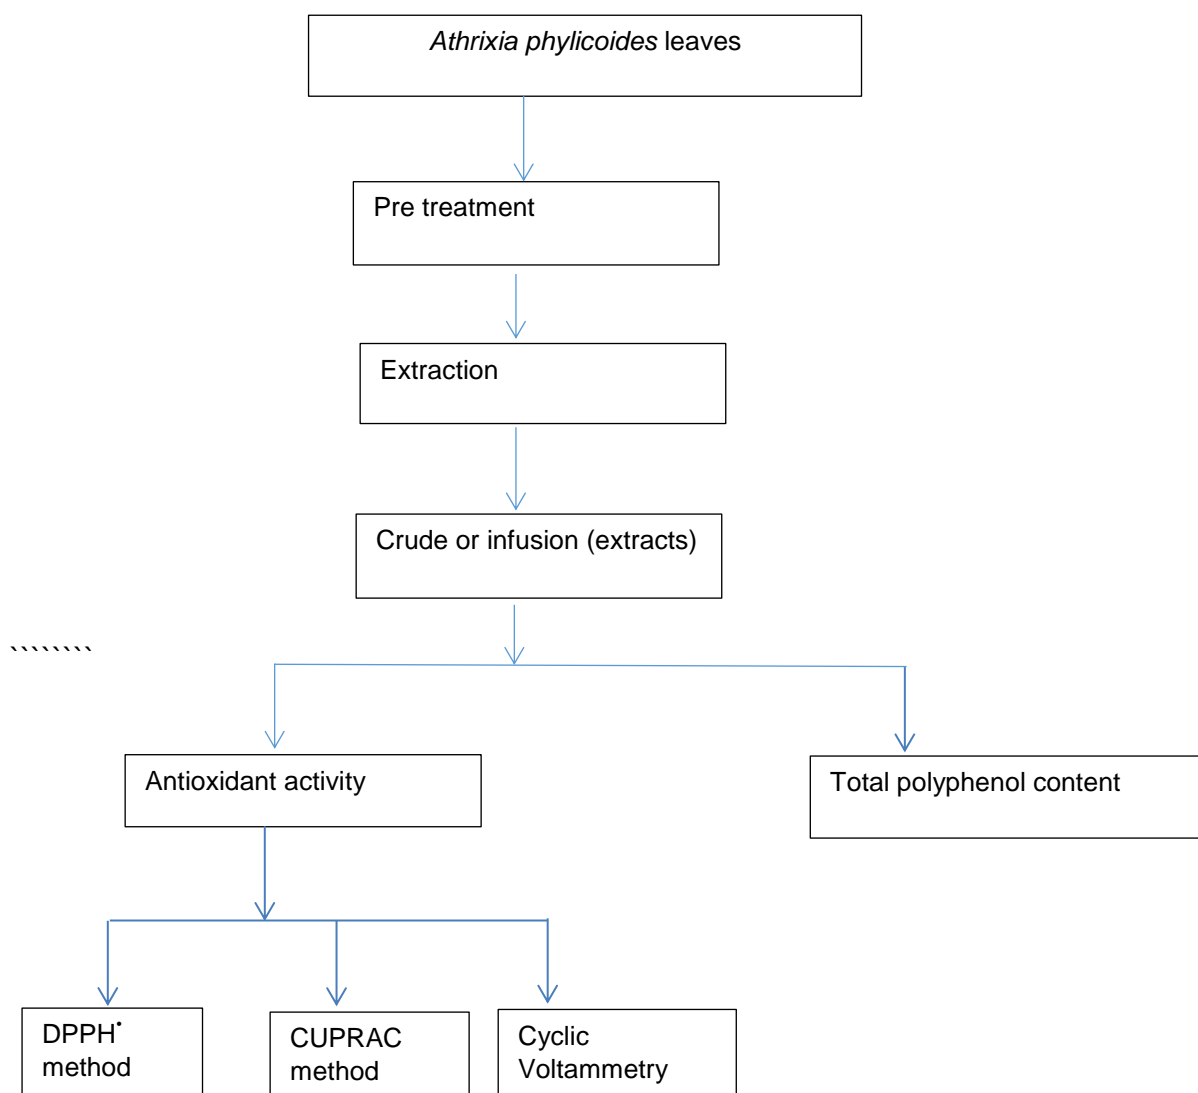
Athrixia phylicoides leaves

Pre treatment

Extraction

Crude or infusion (extracts)

````````

Antioxidant activity

Total polyphenol content

DPPH$^{\bullet}$ method

CUPRAC method

Cyclic Voltammetry